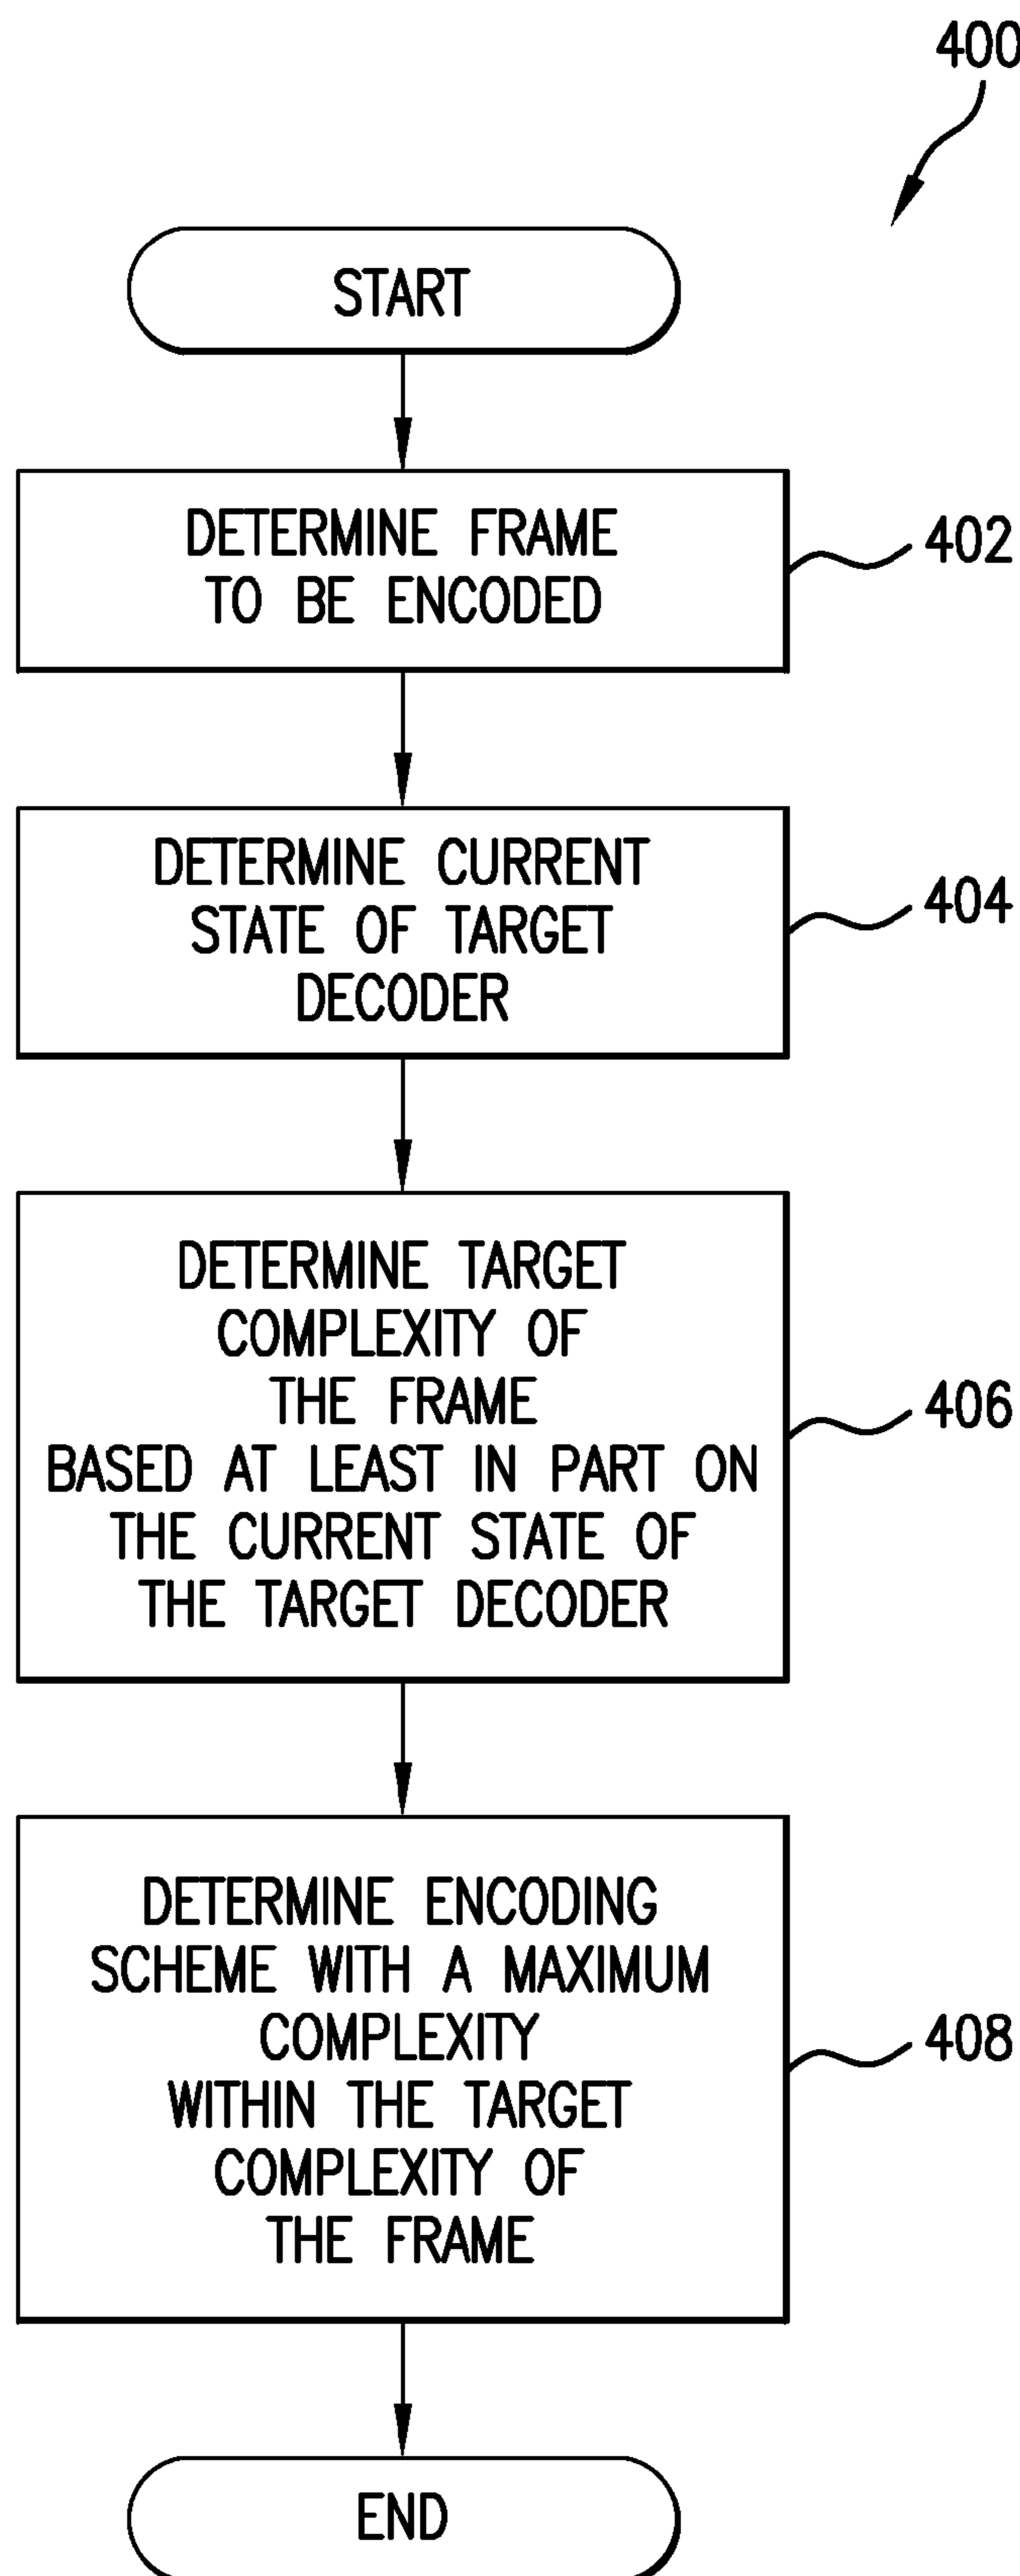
400

START

DETERMINE FRAME TO BE ENCODED

402

DETERMINE CURRENT STATE OF TARGET DECODER

404

DETERMINE TARGET COMPLEXITY OF THE FRAME BASED AT LEAST IN PART ON THE CURRENT STATE OF THE TARGET DECODER

406

DETERMINE ENCODING SCHEME WITH A MAXIMUM COMPLEXITY WITHIN THE TARGET COMPLEXITY OF THE FRAME

408

END